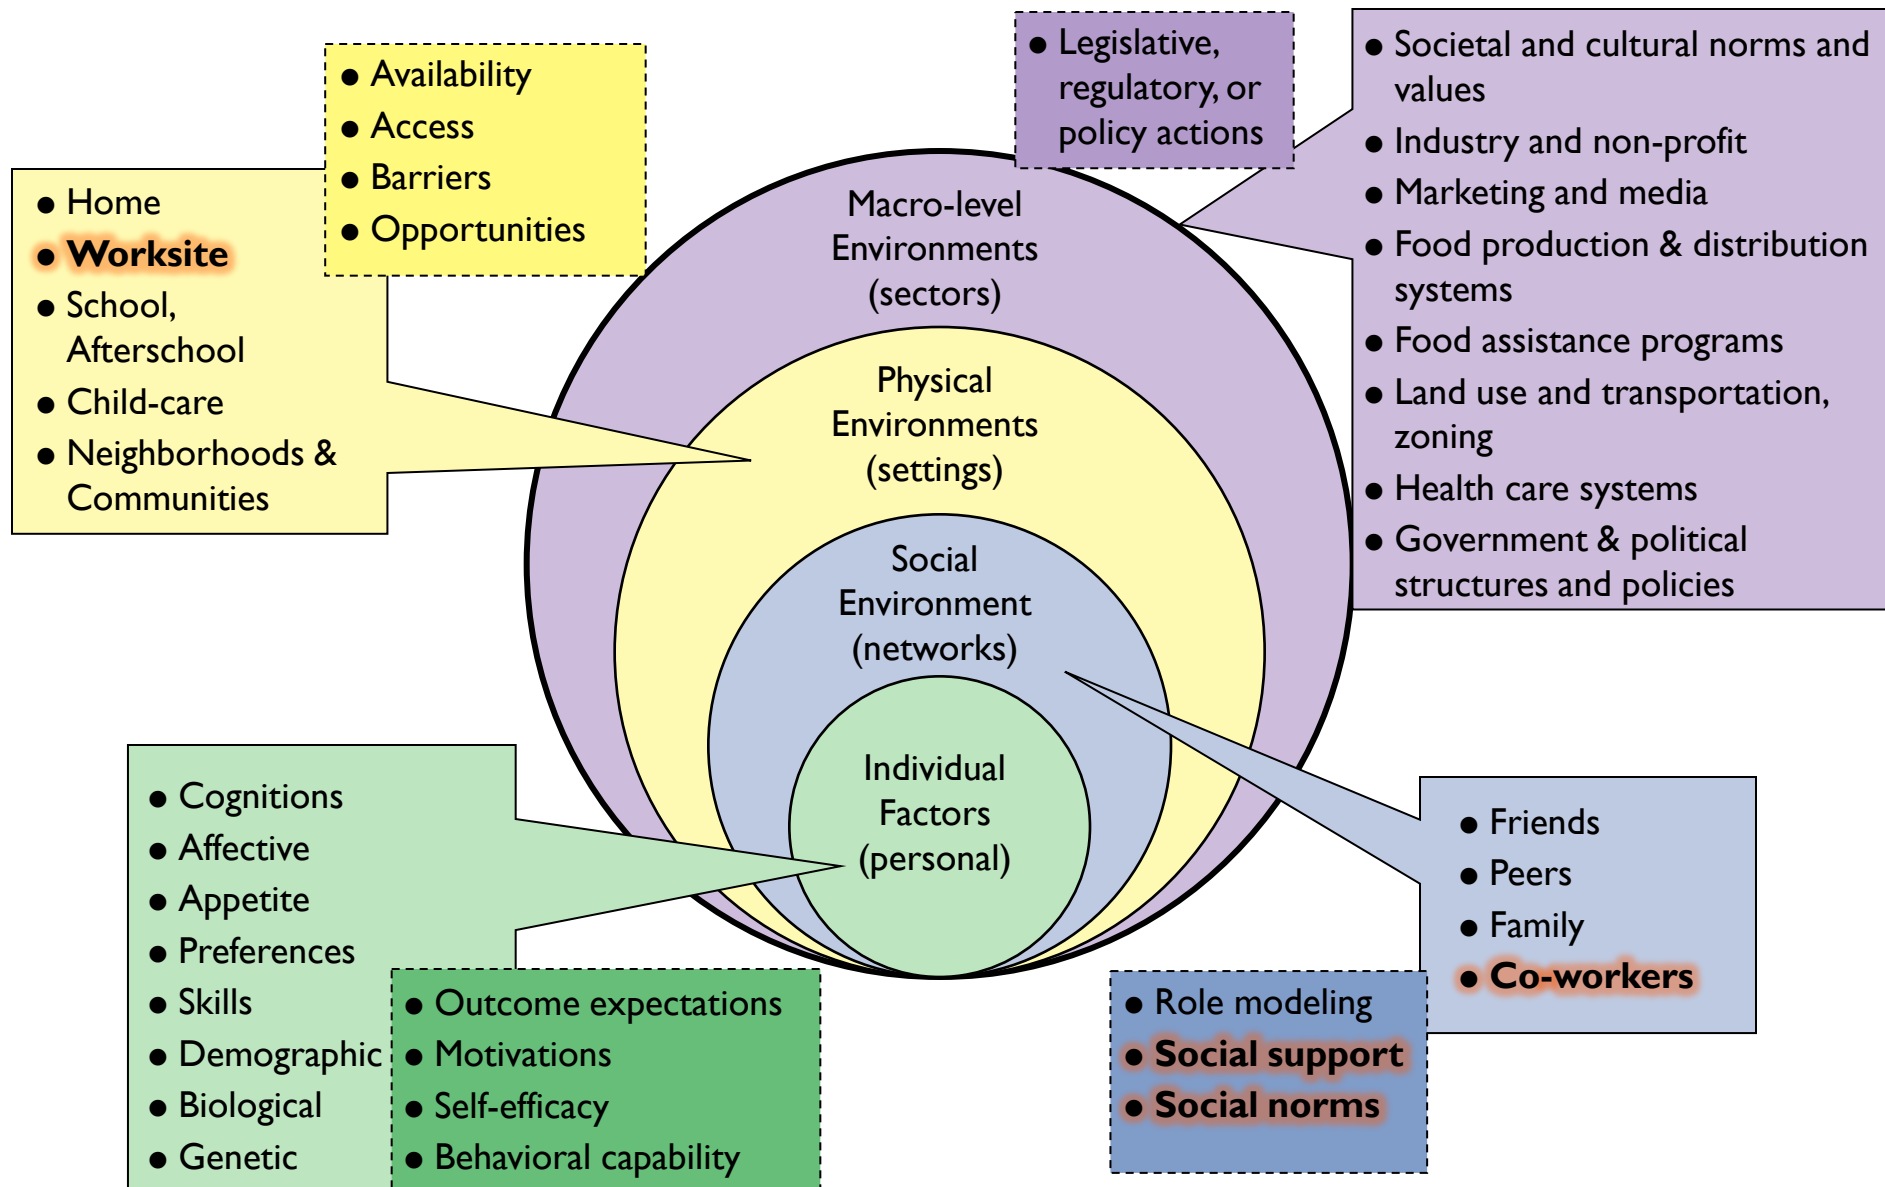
- Availability
- Access
- Barriers
- Opportunities

- Home
- **Worksite**
- School, Afterschool
- Child-care
- Neighborhoods & Communities

- Legislative, regulatory, or policy actions

- Societal and cultural norms and values
- Industry and non-profit
- Marketing and media
- Food production & distribution systems
- Food assistance programs
- Land use and transportation, zoning
- Health care systems
- Government & political structures and policies

Macro-level Environments (sectors)

Physical Environments (settings)

Social Environment (networks)

Individual Factors (personal)

- Cognitions
- Affective
- Appetite
- Preferences
- Skills
- Demographic
- Biological
- Genetic

- Outcome expectations
- Motivations
- Self-efficacy
- Behavioral capability

- Friends
- Peers
- Family
- **Co-workers**

- Role modeling
- **Social support**
- **Social norms**